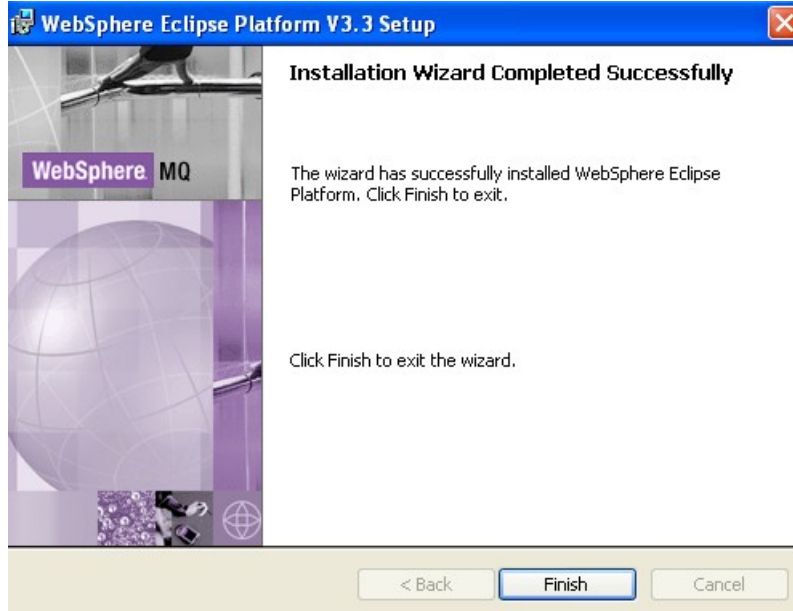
WebSphere Eclipse Platform V3.3 Setup

WebSphere MQ

Installation Wizard Completed Successfully

The wizard has successfully installed WebSphere Eclipse Platform. Click Finish to exit.

Click Finish to exit the wizard.

< Back

Finish

Cancel